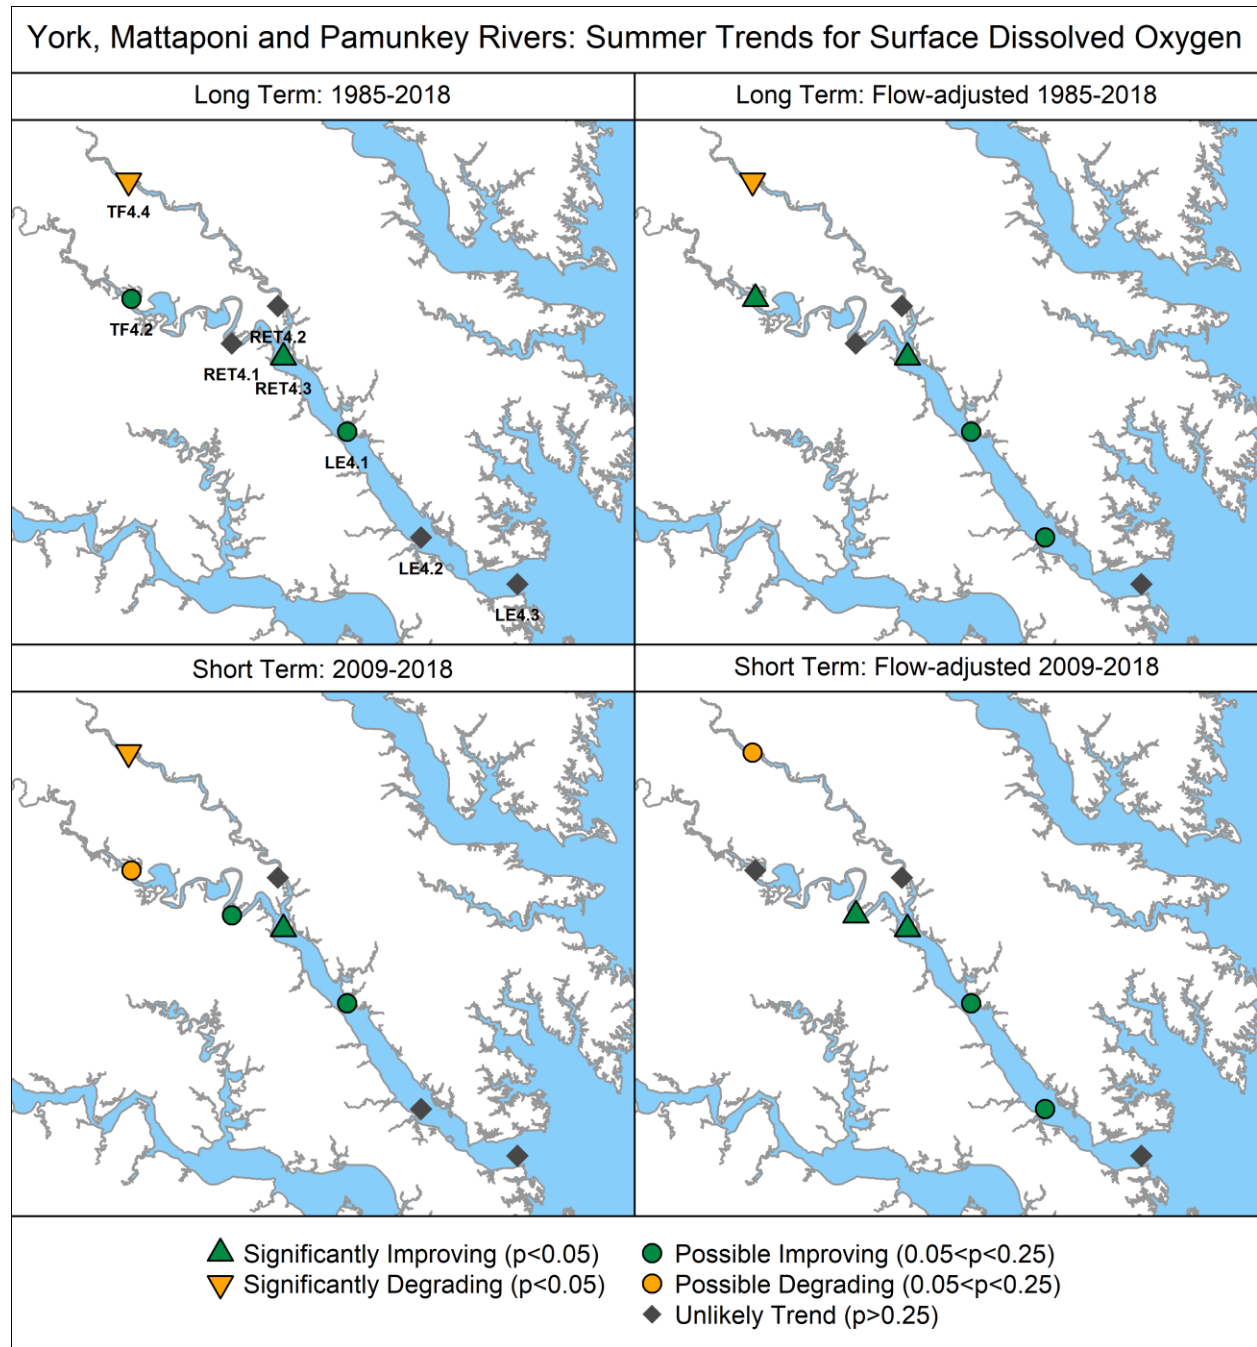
York, Mattaponi and Pamunkey Rivers: Summer Trends for Surface Dissolved Oxygen

Long Term: 1985-2018

TF4.4
TF4.2
RET4.2
RET4.1
RET4.3
LE4.1
LE4.2
LE4.3

Long Term: Flow-adjusted 1985-2018

Short Term: 2009-2018

Short Term: Flow-adjusted 2009-2018

Significantly Improving (p<0.05)
Significantly Degrading (p<0.05)
Possible Improving (0.05<p<0.25)
Possible Degrading (0.05<p<0.25)
Unlikely Trend (p>0.25)